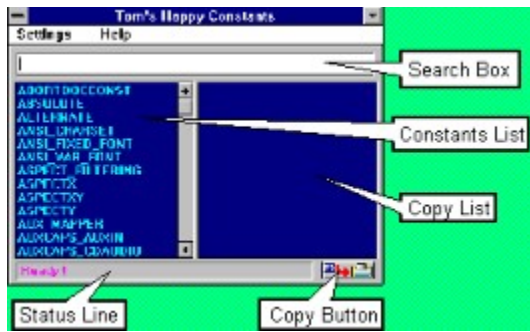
Tom's Happy Constants

Settings Help

Search Box

ABORTDOCCONST
ABSOLUTE
ALTERNATE
ANSI_CHARSET
ANSI_FIXED_FONT
ANSI_VAR_FONT
ASPECT_FILTERING
ASPECTX
ASPECTXY
ASPECTY
AUX_MAPPER
AUXCAPS_AUXIN
AUXCAPS_CDAUDIO

Constants List

Copy List

Ready!

Status Line

Copy Button